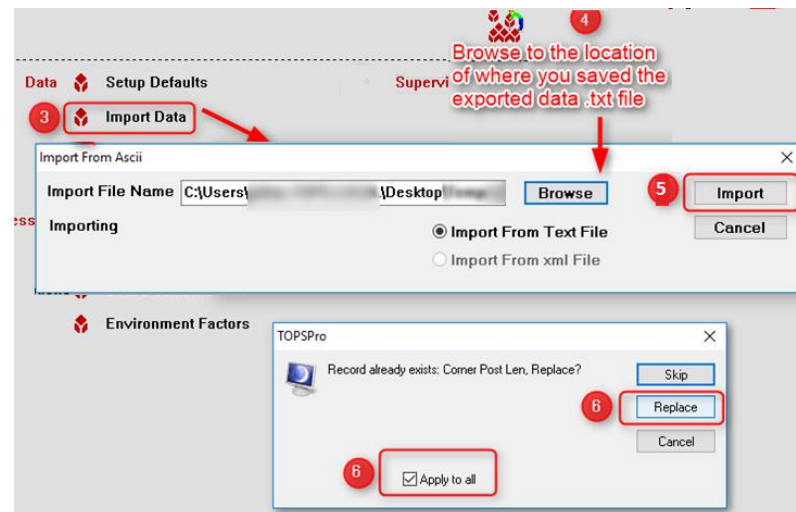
4
Browse to the location of where you saved the exported data .txt file

Data
Setup Defaults
Supervi
3
Import Data

Import From Ascii
×
Import File Name C:\Users\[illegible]\Desktop\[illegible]
Browse
5
Import
Cancel
Importing
Import From Text File
Import From xml File

Environment Factors

TOPSPro
×
Record already exists: Corner Post Len, Replace?
Skip
6
Replace
Cancel
6
Apply to all